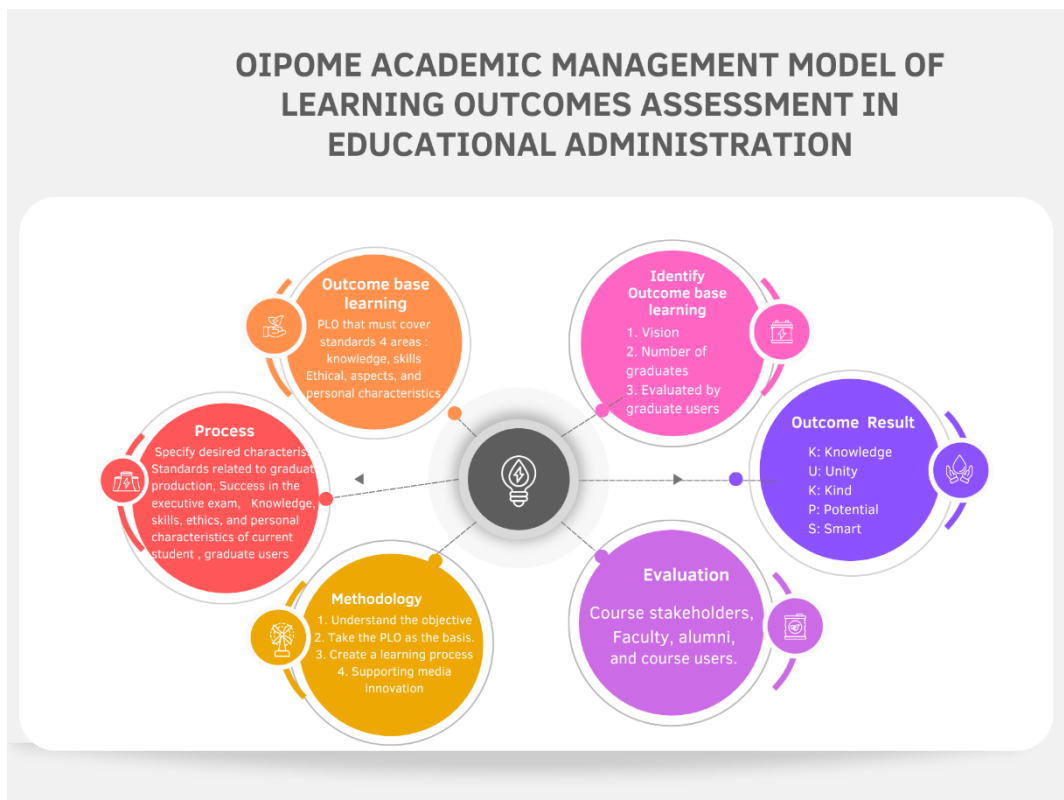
OIPOME ACADEMIC MANAGEMENT MODEL OF LEARNING OUTCOMES ASSESSMENT IN EDUCATIONAL ADMINISTRATION

Outcome base learning
PLO that must cover standards 4 areas : knowledge, skills Ethical, aspects, and personal characteristics

Identify Outcome base learning
1. Vision
2. Number of graduates
3. Evaluated by graduate users

Process
Specify desired characteris Standards related to graduat production, Success in the executive exam, Knowledge, skills, ethics, and personal characteristics of current student , graduate users

Outcome Result
K: Knowledge
U: Unity
K: Kind
P: Potential
S: Smart

Methodology
1. Understand the objective
2. Take the PLO as the basis.
3. Create a learning process
4. Supporting media innovation

Evaluation
Course stakeholders, Faculty, alumni, and course users.